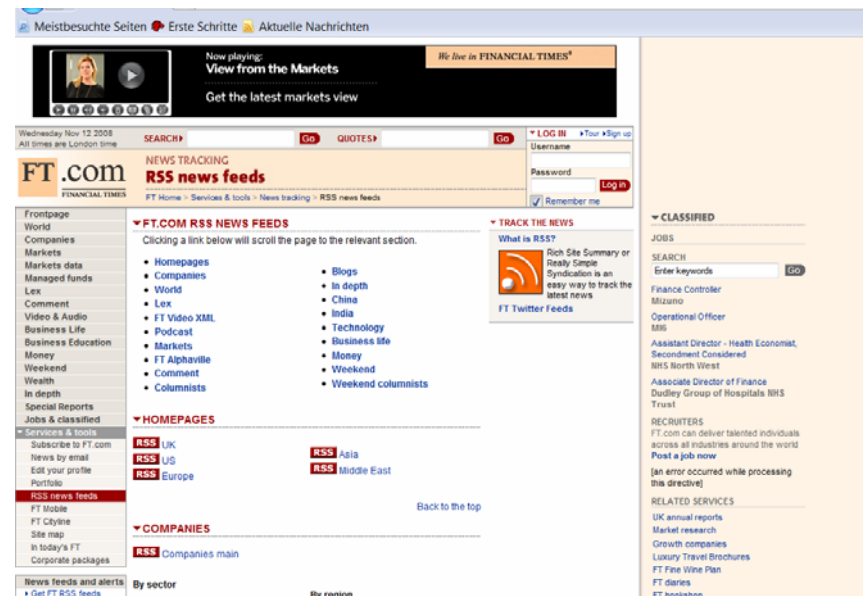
Meistbesuchte Seiten Erste Schritte Aktuelle Nachrichten

Now playing:
View from the Markets
Get the latest markets view

We live in FINANCIAL TIMES®

Wednesday Nov 12 2008
All times are London time

SEARCH Go QUOTES Go

LOG IN Tour Sign up
Username
Password
Log in
Remember me

FT.com FINANCIAL TIMES

NEWS TRACKING
RSS news feeds
FT Home > Services & tools > News tracking > RSS news feeds

Frontpage
World
Companies
Markets
Markets data
Managed funds
Lex
Comment
Video & Audio
Business Life
Business Education
Money
Weekend
Wealth
In depth
Special Reports
Jobs & classified
Services & tools
Subscribe to FT.com
News by email
Edit your profile
Portfolio
RSS news feeds
FT Mobile
FT Cityline
Site map
In today's FT
Corporate packages

News feeds and alerts
Get FT RSS feeds

FT.COM RSS NEWS FEEDS
Clicking a link below will scroll the page to the relevant section.

Homepages
Companies
World
Lex
FT Video XML
Podcast
Markets
FT Alphaville
Comment
Columnists

Blogs
In depth
China
India
Technology
Business life
Money
Weekend
Weekend columnists

HOMEPAGES
RSS UK
RSS US
RSS Europe
RSS Asia
RSS Middle East

Back to the top

COMPANIES
RSS Companies main

By sector
By region

TRACK THE NEWS
What is RSS?
Rich Site Summary or Really Simple Syndication is an easy way to track the latest news
FT Twitter Feeds

CLASSIFIED
JOBS
SEARCH
Enter keywords Go
Finance Controller
Mizuno
Operational Officer
MI6
Assistant Director - Health Economist, Secondment Considered
NHS North West
Associate Director of Finance
Dudley Group of Hospitals NHS Trust
RECRUITERS
FT.com can deliver talented individuals across all industries around the world
Post a job now
[an error occurred while processing this directive]
RELATED SERVICES
UK annual reports
Market research
Growth companies
Luxury Travel Brochures
FT Fine Wine Plan
FT diaries
FT bookshop